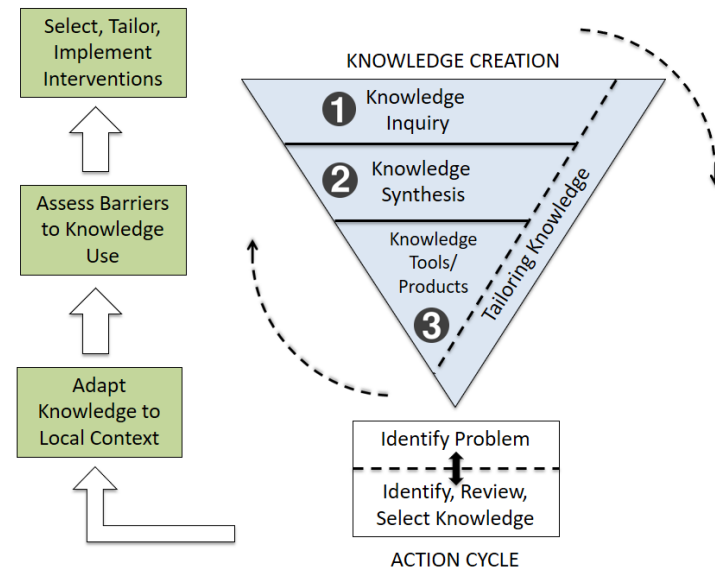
Select, Tailor, Implement Interventions

Assess Barriers to Knowledge Use

Adapt Knowledge to Local Context

KNOWLEDGE CREATION

1 Knowledge Inquiry

2 Knowledge Synthesis

Knowledge Tools/ Products

3

Tailoring Knowledge

Identify Problem

Identify, Review, Select Knowledge

ACTION CYCLE